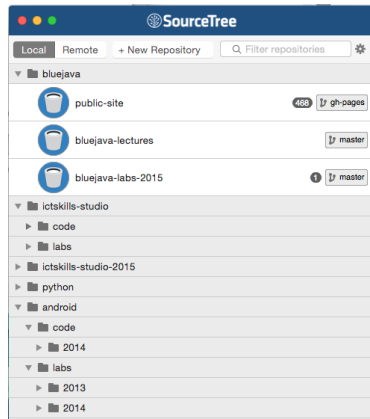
SourceTree

Local Remote + New Repository Filter repositories

bluejava
public-site 468 gh-pages
bluejava-lectures master
bluejava-labs-2015 1 master
ictskills-studio
code
labs
ictskills-studio-2015
python
android
code
2014
labs
2013
2014